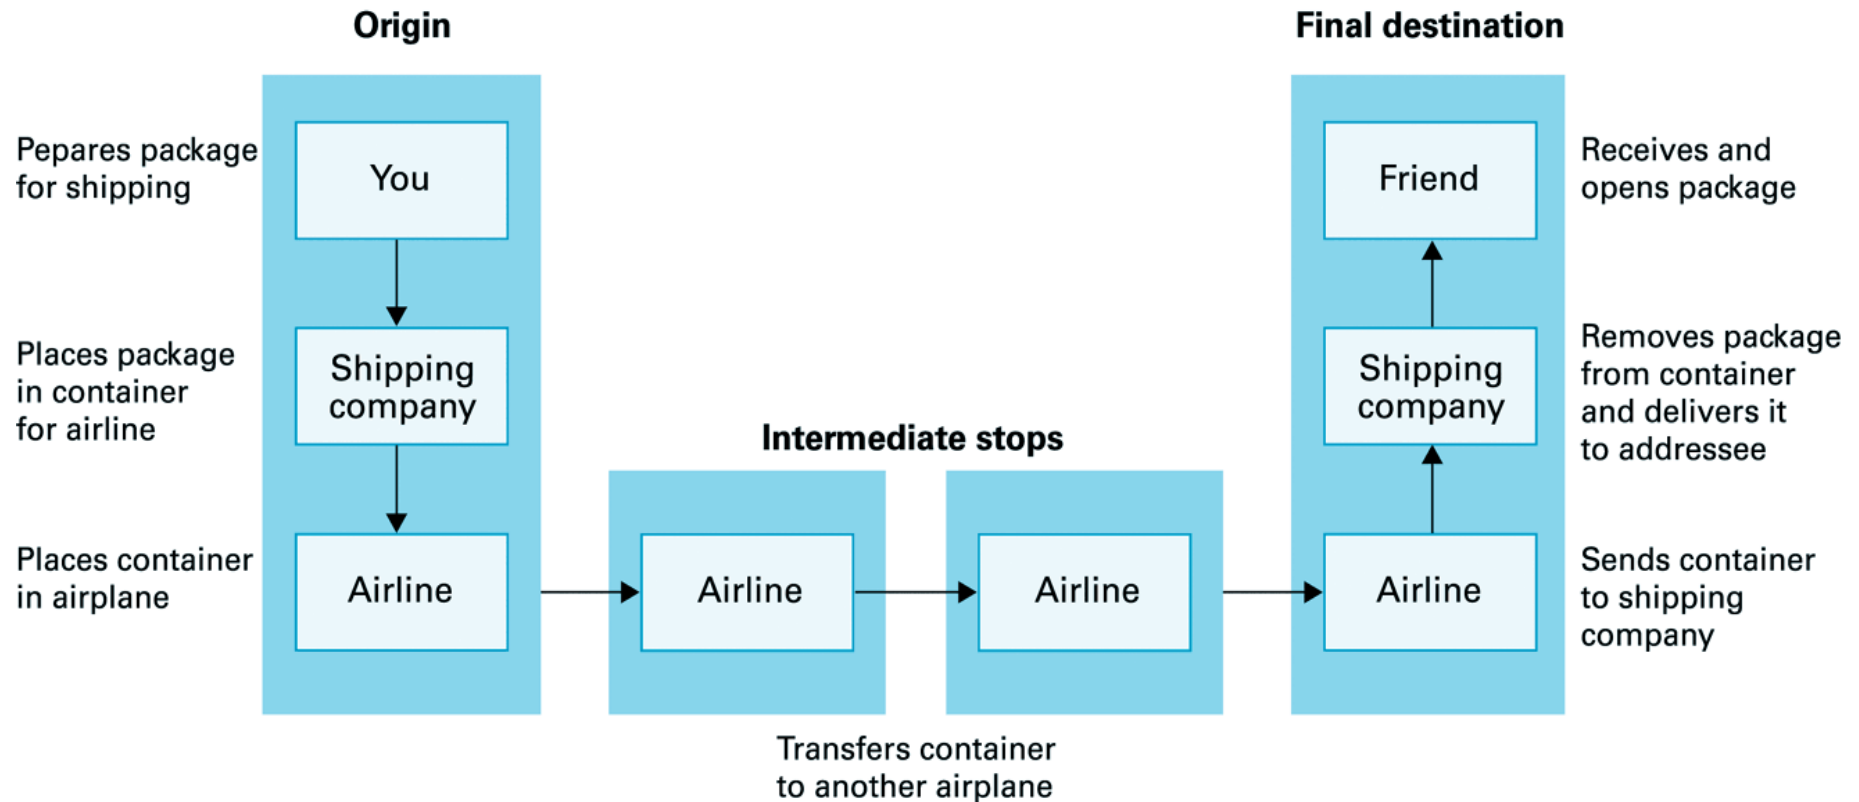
Origin

Final destination

Pepares package for shipping

You

Friend

Receives and opens package

Places package in container for airline

Shipping company

Shipping company

Removes package from container and delivers it to addressee

Intermediate stops

Places container in airplane

Airline

Airline

Airline

Airline

Sends container to shipping company

Transfers container to another airplane